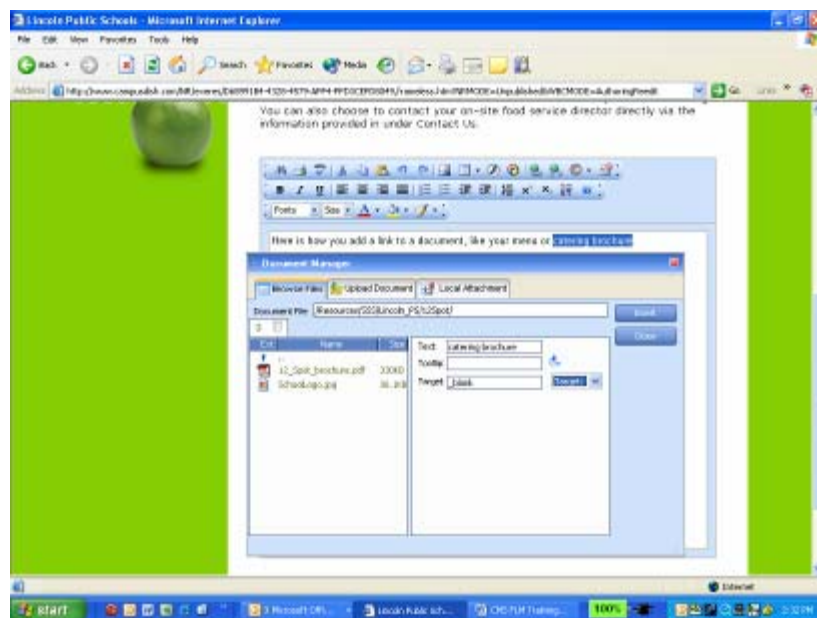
Lincoln Public Schools - Microsoft Internet Explorer

File Edit View Favorites Tools Help

Back Search Favorites Media

Address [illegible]

You can also choose to contact your on-site food service director directly via the information provided in under Contact Us.

Fonts Size

Here is how you add a link to a document, like your menu or catering brochure

Document Manager

Browse Files Upload Document Local Attachment

Document File: Resources/SSS/Lincoln_PS/h2Spot/

Insert

Close

Ext Name Size

..

12_Spot_brochure.pdf 33060

Schoologo.jpg 36.1KB

Text: catering brochure

Tooltip:

Target: _blank Target

Internet

start 3 Microsoft Offi... Lincoln Public Sch... CMS FLM Training 100% 3:32 PM